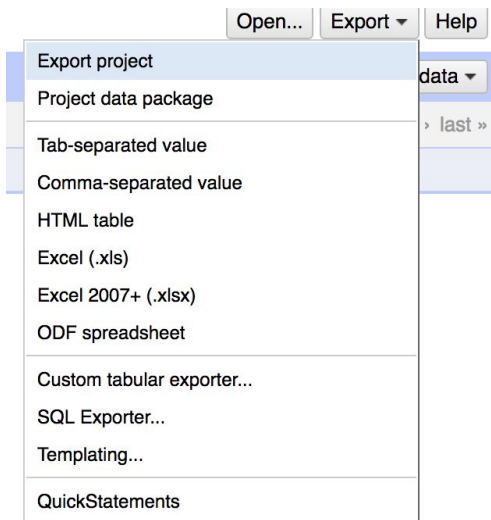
Open... Export ▾ Help

data ▾

› last »

Export project
Project data package

Tab-separated value
Comma-separated value
HTML table
Excel (.xls)
Excel 2007+ (.xlsx)
ODF spreadsheet

Custom tabular exporter...
SQL Exporter...
Templating...

QuickStatements